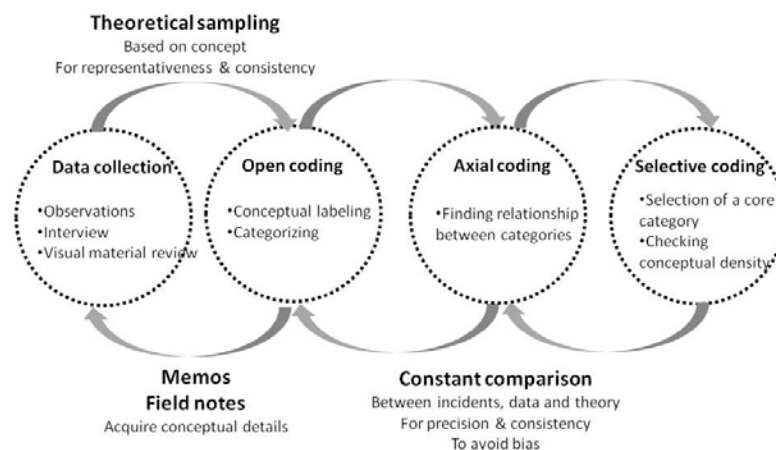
Theoretical sampling
Based on concept
For representativeness & consistency

Data collection
•Observations
•Interview
•Visual material review

Open coding
•Conceptual labeling
•Categorizing

Axial coding
•Finding relationship between categories

Selective coding
•Selection of a core category
•Checking conceptual density

Memos
Field notes
Acquire conceptual details

Constant comparison
Between incidents, data and theory
For precision & consistency
To avoid bias